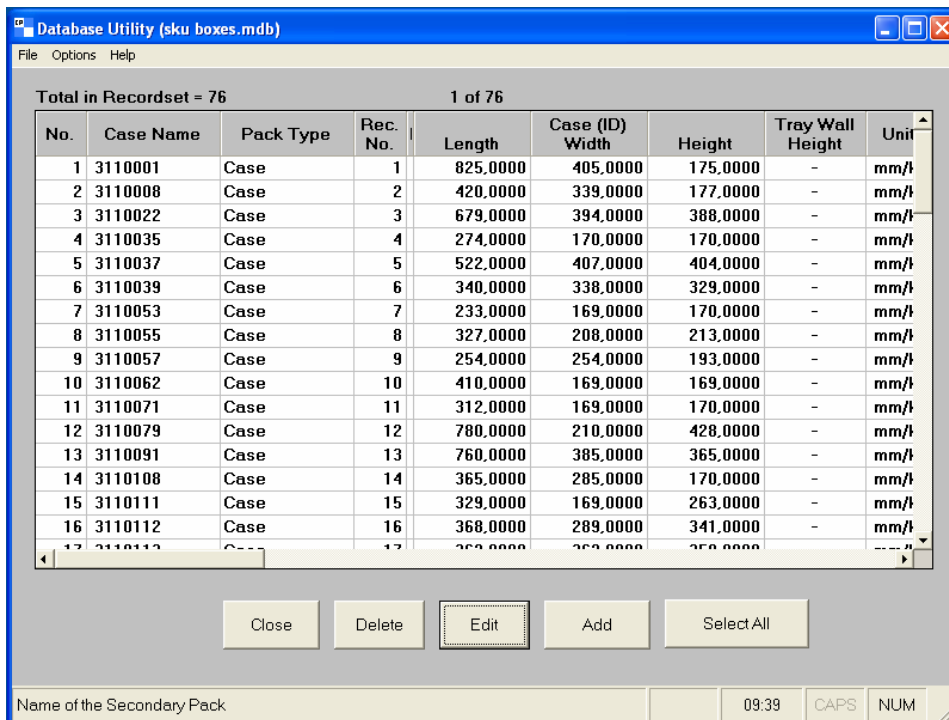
Database Utility (sku boxes.mdb)

File Options Help

Total in Recordset = 76

1 of 76

| No. | Case Name | Pack Type | Rec. No. | Length | Case (ID) Width | Height | Tray Wall Height | Unit |
|---|---|---|---|---|---|---|---|---|
| 1 | 3110001 | Case | 1 | 825,0000 | 405,0000 | 175,0000 | - | mm/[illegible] |
| 2 | 3110008 | Case | 2 | 420,0000 | 339,0000 | 177,0000 | - | mm/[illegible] |
| 3 | 3110022 | Case | 3 | 679,0000 | 394,0000 | 388,0000 | - | mm/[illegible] |
| 4 | 3110035 | Case | 4 | 274,0000 | 170,0000 | 170,0000 | - | mm/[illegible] |
| 5 | 3110037 | Case | 5 | 522,0000 | 407,0000 | 404,0000 | - | mm/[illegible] |
| 6 | 3110039 | Case | 6 | 340,0000 | 338,0000 | 329,0000 | - | mm/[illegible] |
| 7 | 3110053 | Case | 7 | 233,0000 | 169,0000 | 170,0000 | - | mm/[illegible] |
| 8 | 3110055 | Case | 8 | 327,0000 | 208,0000 | 213,0000 | - | mm/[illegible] |
| 9 | 3110057 | Case | 9 | 254,0000 | 254,0000 | 193,0000 | - | mm/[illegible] |
| 10 | 3110062 | Case | 10 | 410,0000 | 169,0000 | 169,0000 | - | mm/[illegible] |
| 11 | 3110071 | Case | 11 | 312,0000 | 169,0000 | 170,0000 | - | mm/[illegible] |
| 12 | 3110079 | Case | 12 | 780,0000 | 210,0000 | 428,0000 | - | mm/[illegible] |
| 13 | 3110091 | Case | 13 | 760,0000 | 385,0000 | 365,0000 | - | mm/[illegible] |
| 14 | 3110108 | Case | 14 | 365,0000 | 285,0000 | 170,0000 | - | mm/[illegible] |
| 15 | 3110111 | Case | 15 | 329,0000 | 169,0000 | 263,0000 | - | mm/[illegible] |
| 16 | 3110112 | Case | 16 | 368,0000 | 289,0000 | 341,0000 | - | mm/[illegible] |
| 17 | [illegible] | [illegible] | 17 | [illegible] | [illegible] | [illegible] | | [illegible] |

Close Delete Edit Add Select All

Name of the Secondary Pack 09:39 CAPS NUM